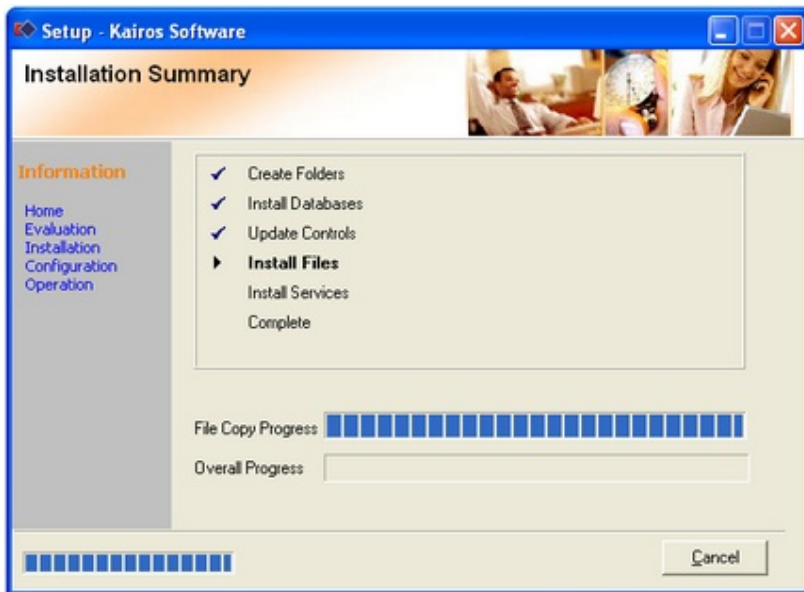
Setup - Kairos Software

Installation Summary

Information

Home
Evaluation
Installation
Configuration
Operation

✓ Create Folders
✓ Install Databases
✓ Update Controls
▸ **Install Files**
Install Services
Complete

File Copy Progress

Overall Progress

Cancel